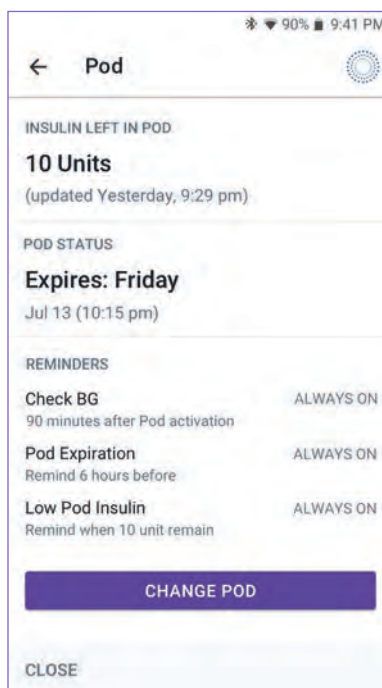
90% 9:41 PM

Pod

INSULIN LEFT IN POD
10 Units
(updated Yesterday, 9:29 pm)

POD STATUS
Expires: Friday
Jul 13 (10:15 pm)

REMINDERS
Check BG
90 minutes after Pod activation
ALWAYS ON

Pod Expiration
Remind 6 hours before
ALWAYS ON

Low Pod Insulin
Remind when 10 unit remain
ALWAYS ON

CHANGE POD

CLOSE